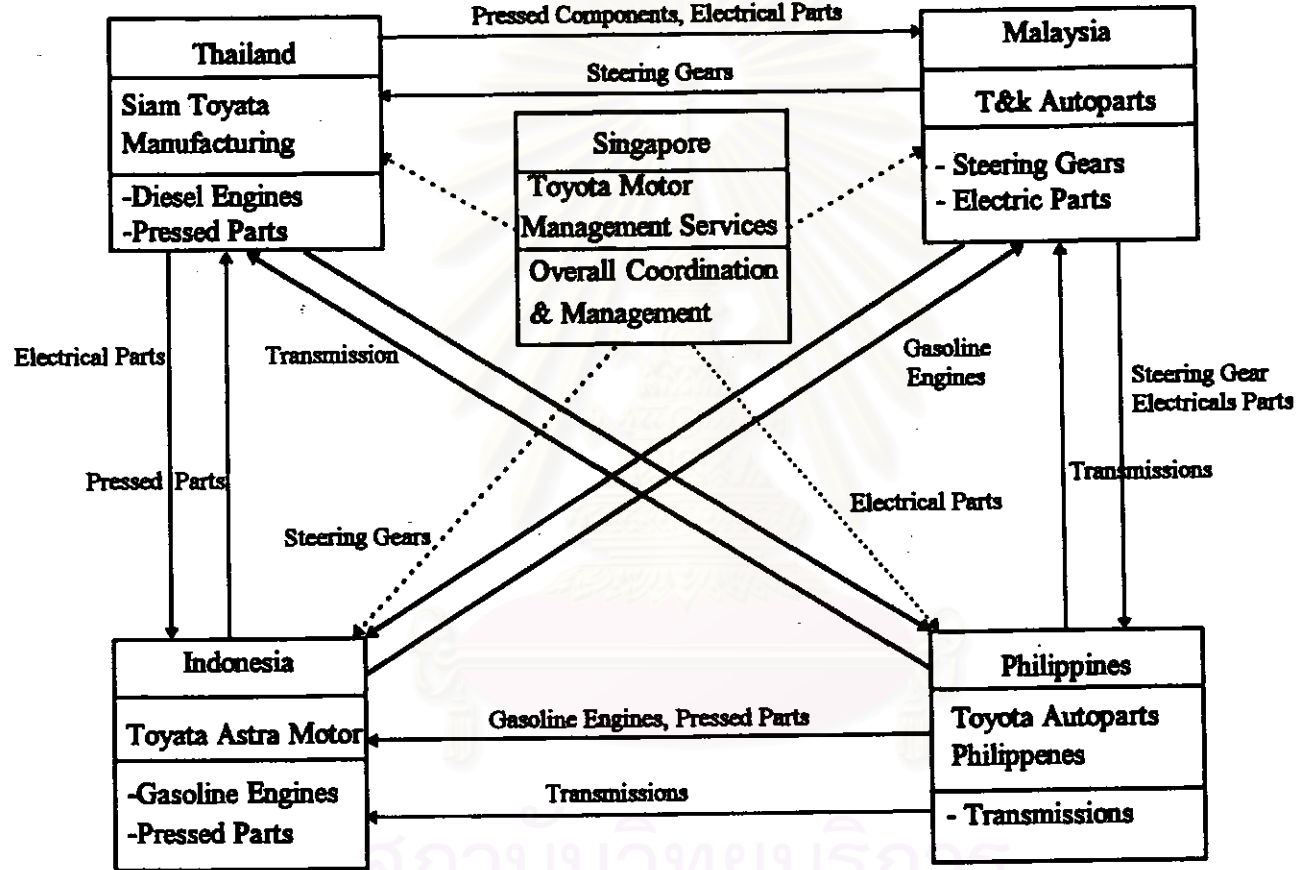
Pressed Components, Electrical Parts

Thailand

Siam Toyata Manufacturing

-Diesel Engines
-Pressed Parts

Steering Gears

Malaysia

T&k Autoparts

- Steering Gears
- Electric Parts

Singapore

Toyota Motor Management Services

Overall Coordination & Management

Electrical Parts

Transmission

Gasoline Engines

Steering Gear Electricals Parts

Pressed Parts

Transmissions

Steering Gears

Electrical Parts

Indonesia

Toyata Astra Motor

-Gasoline Engines
-Pressed Parts

Gasoline Engines, Pressed Parts

Transmissions

Philippines

Toyota Autoparts Philippenes

- Transmissions